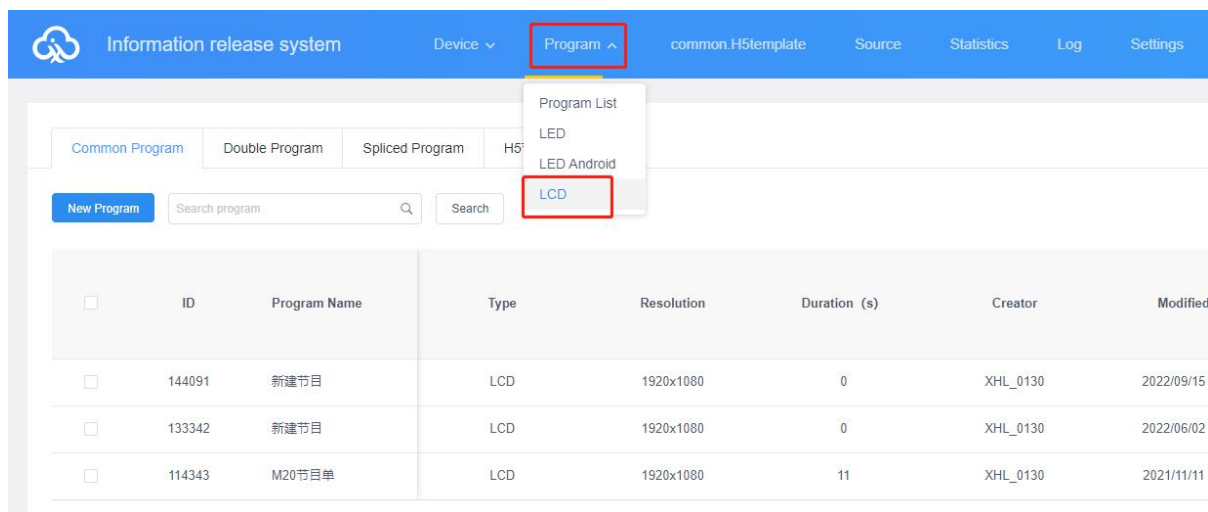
Information release system

Device

Program

common.H5template

Source

Statistics

Log

Settings

Program List

LED

LED Android

LCD

Common Program

Double Program

Spliced Program

H5

New Program

Search program

Search

| | ID | Program Name | Type | Resolution | Duration (s) | Creator | Modified |
|---|---|---|---|---|---|---|---|
| | 144091 | 新建节目 | LCD | 1920x1080 | 0 | XHL_0130 | 2022/09/15 |
| | 133342 | 新建节目 | LCD | 1920x1080 | 0 | XHL_0130 | 2022/06/02 |
| | 114343 | M20节目单 | LCD | 1920x1080 | 11 | XHL_0130 | 2021/11/11 |